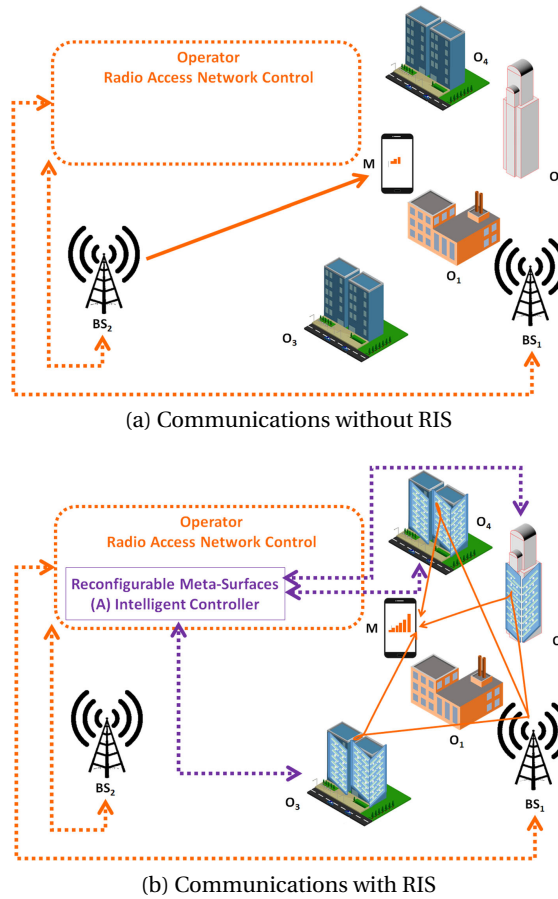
Operator
Radio Access Network Control

$O_4$

M

$O_2$

$BS_2$

$O_1$

$O_3$

$BS_1$

(a) Communications without RIS

Operator
Radio Access Network Control

Reconfigurable Meta-Surfaces
(A) Intelligent Controller

$O_4$

M

$O_2$

$BS_2$

$O_1$

$O_3$

$BS_1$

(b) Communications with RIS